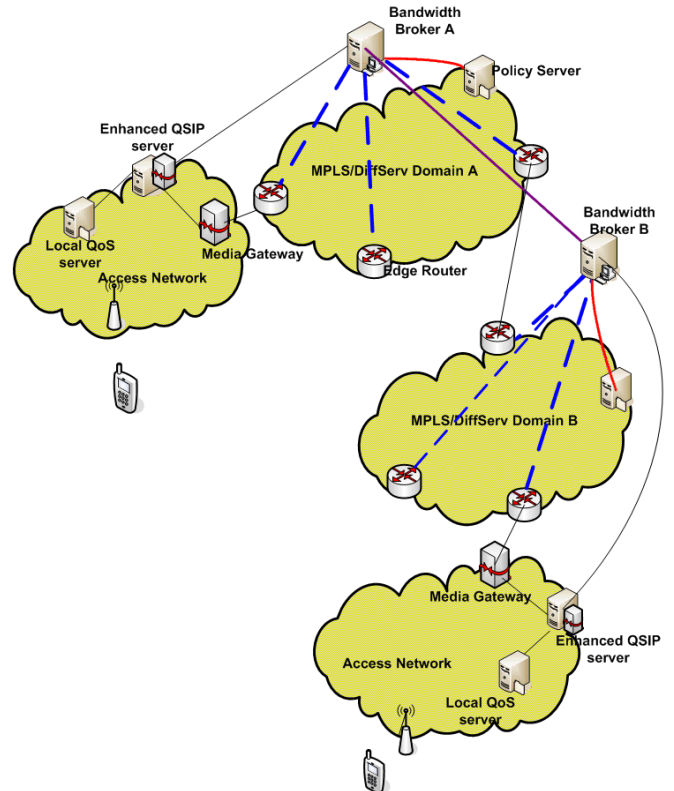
Bandwidth Broker A

Policy Server

Enhanced QSIP server

MPLS/DiffServ Domain A

Local QoS server

Media Gateway

Access Network

Edge Router

Bandwidth Broker B

MPLS/DiffServ Domain B

Media Gateway

Enhanced QSIP server

Access Network

Local QoS server